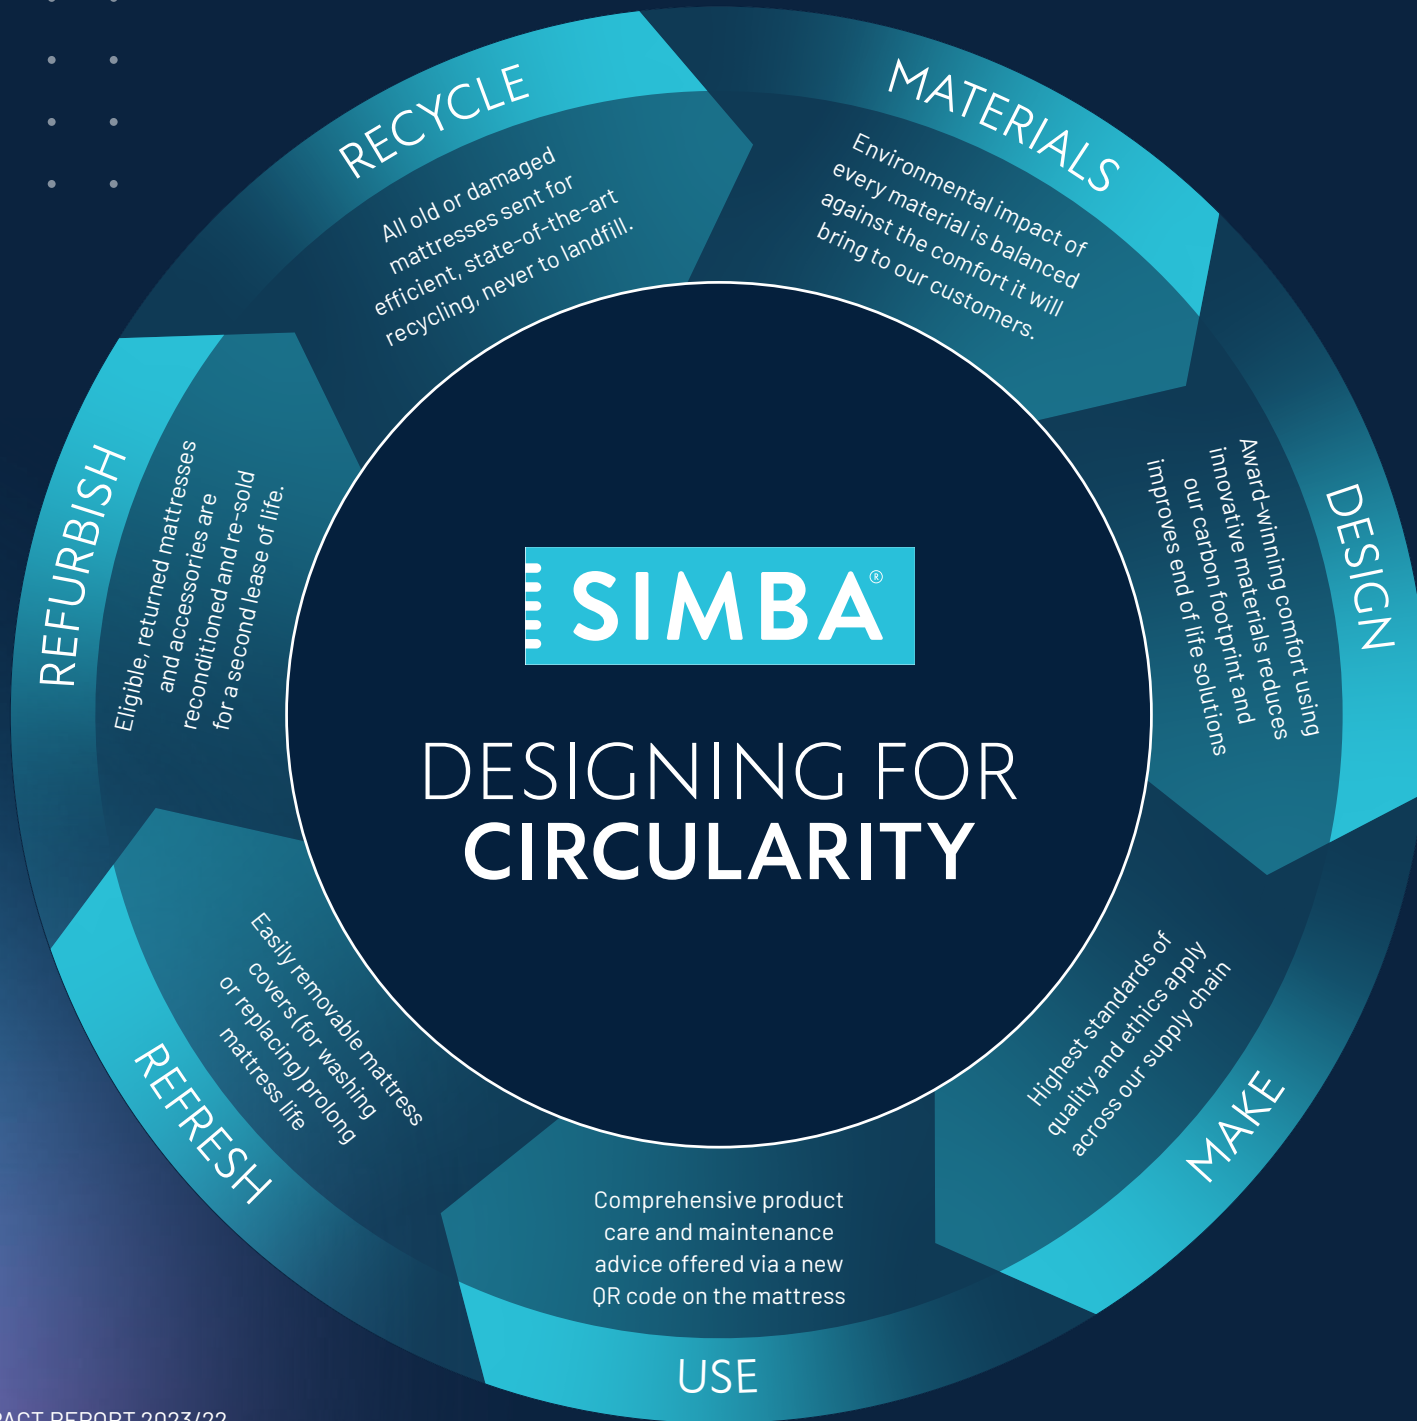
SIMBA®

DESIGNING FOR CIRCULARITY

MATERIALS

Environmental impact of every material is balanced against the comfort it will bring to our customers.

DESIGN

Award-winning comfort using innovative materials reduces our carbon footprint and improves end of life solutions

MAKE

Highest standards of quality and ethics apply across our supply chain

USE

Comprehensive product care and maintenance advice offered via a new QR code on the mattress

REFRESH

Easily removable mattress covers (for washing or replacing) prolong mattress life

REFURBISH

Eligible, returned mattresses and accessories are reconditioned and re-sold for a second lease of life.

RECYCLE

All old or damaged mattresses sent for efficient, state-of-the-art recycling, never to landfill.

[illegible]ACT REPORT 2023/22